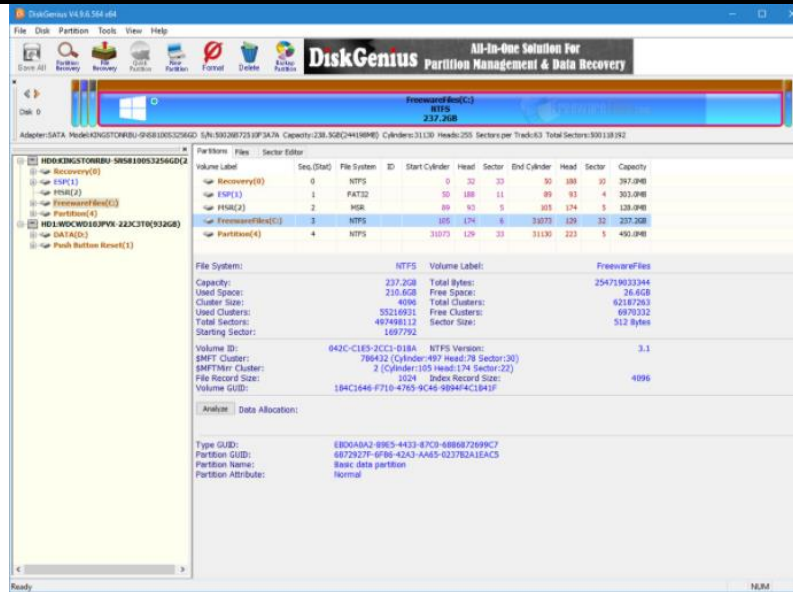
DiskGenius V4.9.6.564 x64

File Disk Partition Tools View Help

Save All Partition Recovery File Recovery Quick Partition New Partition Format Delete Backup Partition

DiskGenius All-In-One Solution For Partition Management & Data Recovery

Disk 0

FreewareFiles(C:)
NTFS
237.2GB

Adapter:SATA Model:KINGSTONRBU-SNS8100S3256GD S/N:50026B7251 0F3A7A Capacity:238.5GB(244198MB) Cylinders:31130 Heads:255 Sectors per Track:63 Total Sectors:500118192

HD0:KINGSTONRBU-SNS8100S3256GD(2
Recovery(0)
ESP(1)
MSR(2)
FreewareFiles(C:)
Partition(4)
HD1:WDCWD10JPVX-22JC3T0(932GB)
DATA(D:)
Push Button Reset(1)

Partitions Files Sector Editor

| Volume Label | Seq.(Stat) | File System | ID | Start Cylinder | Head | Sector | End Cylinder | Head | Sector | Capacity |
|---|---|---|---|---|---|---|---|---|---|---|
| Recovery(0) | 0 | NTFS | | 0 | 32 | 33 | 50 | 180 | 10 | 397.0MB |
| ESP(1) | 1 | FAT32 | | 50 | 180 | 11 | 89 | 93 | 4 | 303.0MB |
| MSR(2) | 2 | MSR | | 89 | 93 | 5 | 105 | 174 | 5 | 128.0MB |
| FreewareFiles(C:) | 3 | NTFS | | 105 | 174 | 6 | 31073 | 129 | 32 | 237.2GB |
| Partition(4) | 4 | NTFS | | 31073 | 129 | 33 | 31130 | 223 | 5 | 450.0MB |

File System: NTFS Volume Label: FreewareFiles

Capacity: 237.2GB Total Bytes: 254719033344
Used Space: 210.6GB Free Space: 26.6GB
Cluster Size: 4096 Total Clusters: 62187263
Used Clusters: 55216931 Free Clusters: 6970332
Total Sectors: 497498112 Sector Size: 512 Bytes
Starting Sector: 1697792

Volume ID: 042C-C1E5-2CC1-D18A NTFS Version: 3.1
$MFT Cluster: 786432 (Cylinder:497 Head:78 Sector:30)
$MFTMirr Cluster: 2 (Cylinder:105 Head:174 Sector:22)
File Record Size: 1024 Index Record Size: 4096
Volume GUID: 184C1646-F710-4765-9C46-9894F4C1841F

Analyze Data Allocation:

Type GUID: EBD0A0A2-B9E5-4433-87C0-68B6B72699C7
Partition GUID: 6872927F-6FB6-42A3-AA65-0237B2A1EAC5
Partition Name: Basic data partition
Partition Attribute: Normal

Ready NUM